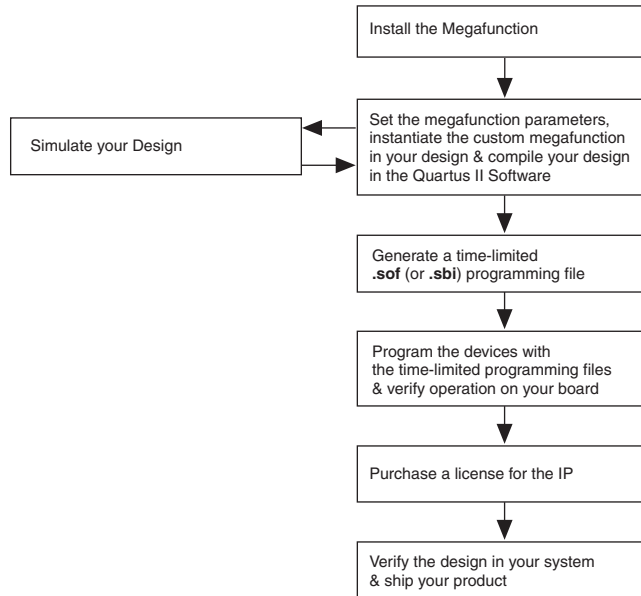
Install the Megafunction

Simulate your Design

Set the megafunction parameters, instantiate the custom megafunction in your design & compile your design in the Quartus II Software

Generate a time-limited .sof (or .sbi) programming file

Program the devices with the time-limited programming files & verify operation on your board

Purchase a license for the IP

Verify the design in your system & ship your product